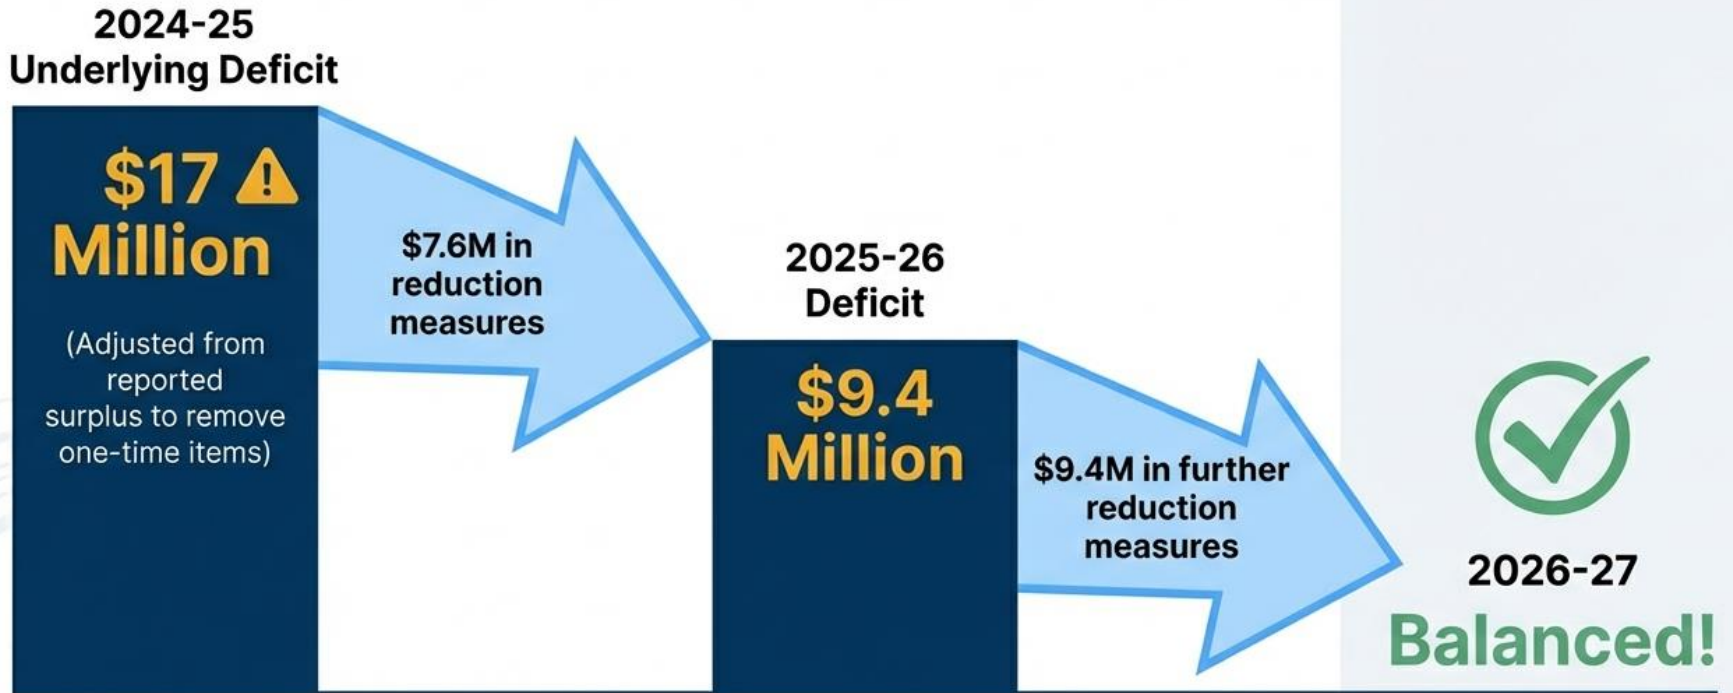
2024-25
Underlying Deficit

$17
Million

(Adjusted from reported surplus to remove one-time items)

$7.6M in reduction measures

2025-26
Deficit

$9.4
Million

$9.4M in further reduction measures

2026-27
Balanced!